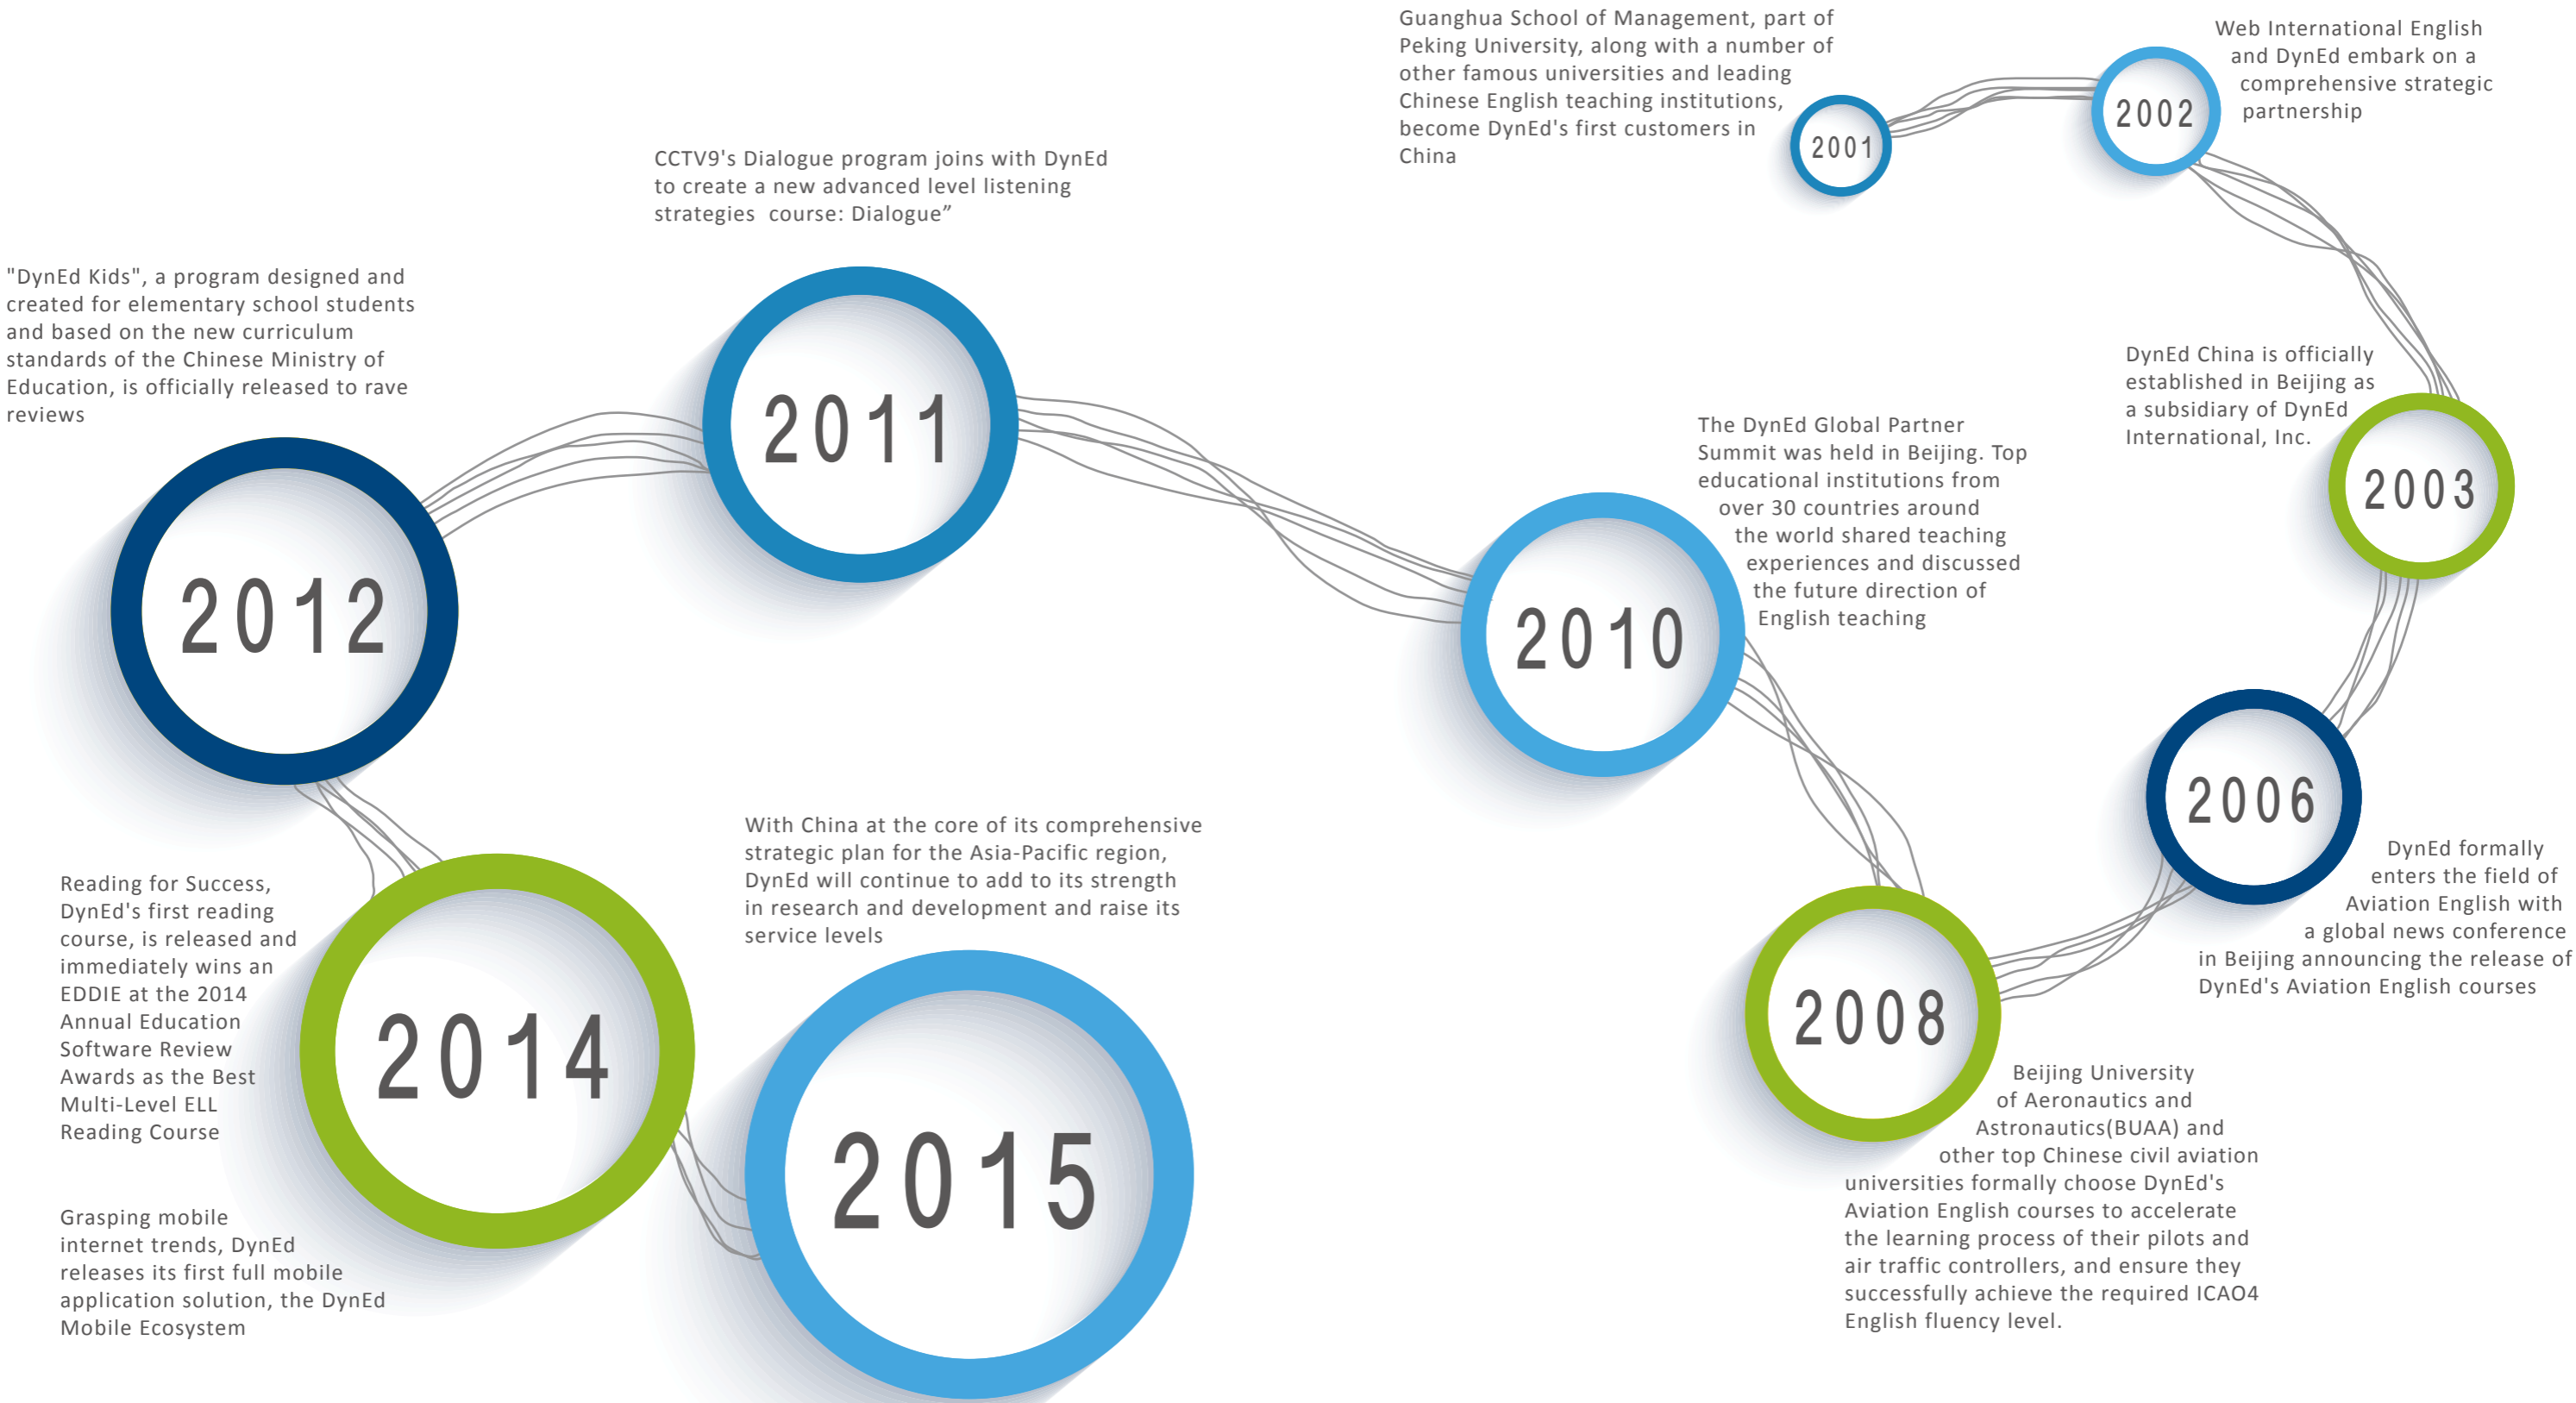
2001

Guanghua School of Management, part of Peking University, along with a number of other famous universities and leading Chinese English teaching institutions, become DynEd's first customers in China

2002

Web International English and DynEd embark on a comprehensive strategic partnership

2003

DynEd China is officially established in Beijing as a subsidiary of DynEd International, Inc.

2006

DynEd formally enters the field of Aviation English with a global news conference in Beijing announcing the release of DynEd's Aviation English courses

2008

Beijing University of Aeronautics and Astronautics(BUAA) and other top Chinese civil aviation universities formally choose DynEd's Aviation English courses to accelerate the learning process of their pilots and air traffic controllers, and ensure they successfully achieve the required ICAO4 English fluency level.

2010

The DynEd Global Partner Summit was held in Beijing. Top educational institutions from over 30 countries around the world shared teaching experiences and discussed the future direction of English teaching

2011

CCTV9's Dialogue program joins with DynEd to create a new advanced level listening strategies course: Dialogue”

2012

"DynEd Kids", a program designed and created for elementary school students and based on the new curriculum standards of the Chinese Ministry of Education, is officially released to rave reviews

2014

Reading for Success, DynEd's first reading course, is released and immediately wins an EDDIE at the 2014 Annual Education Software Review Awards as the Best Multi-Level ELL Reading Course

Grasping mobile internet trends, DynEd releases its first full mobile application solution, the DynEd Mobile Ecosystem

2015

With China at the core of its comprehensive strategic plan for the Asia-Pacific region, DynEd will continue to add to its strength in research and development and raise its service levels